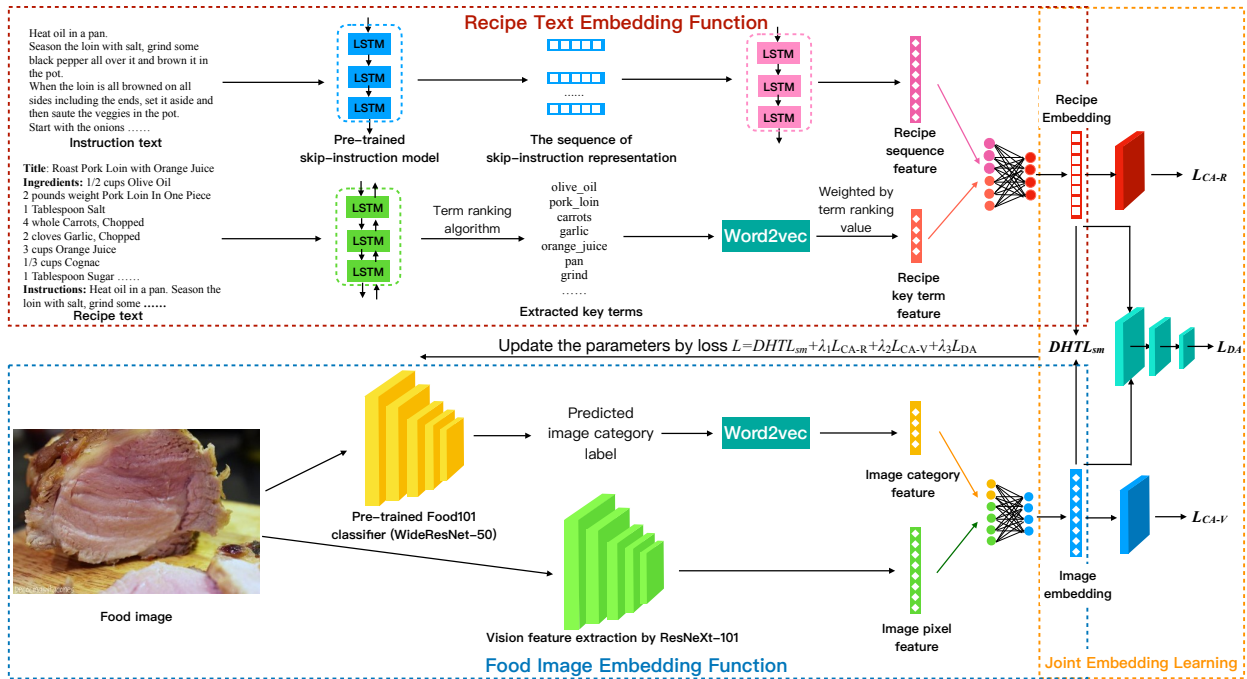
Recipe Text Embedding Function

Heat oil in a pan.
Season the loin with salt, grind some black pepper all over it and brown it in the pot.
When the loin is all browned on all sides including the ends, set it aside and then saute the veggies in the pot.
Start with the onions ……

Instruction text

LSTM
LSTM
LSTM

Pre-trained skip-instruction model

……

The sequence of skip-instruction representation

LSTM
LSTM
LSTM

Recipe sequence feature

Title: Roast Pork Loin with Orange Juice
Ingredients: 1/2 cups Olive Oil
2 pounds weight Pork Loin In One Piece
1 Tablespoon Salt
4 whole Carrots, Chopped
2 cloves Garlic, Chopped
3 cups Orange Juice
1/3 cups Cognac
1 Tablespoon Sugar ……
Instructions: Heat oil in a pan. Season the loin with salt, grind some ……

Recipe text

LSTM
LSTM
LSTM

Term ranking algorithm

olive_oil
pork_loin
carrots
garlic
orange_juice
pan
grind
……

Extracted key terms

Word2vec

Weighted by term ranking value

Recipe key term feature

Recipe Embedding

$L_{CA-R}$

Update the parameters by loss $L=DHTL_{sm}+\lambda_1 L_{CA-R}+\lambda_2 L_{CA-V}+\lambda_3 L_{DA}$

$DHTL_{sm}$

$L_{DA}$

Predicted image category label

Word2vec

Image category feature

Food image

Pre-trained Food101 classifier (WideResNet-50)

Vision feature extraction by ResNeXt-101

Image pixel feature

Image embedding

$L_{CA-V}$

Food Image Embedding Function

Joint Embedding Learning